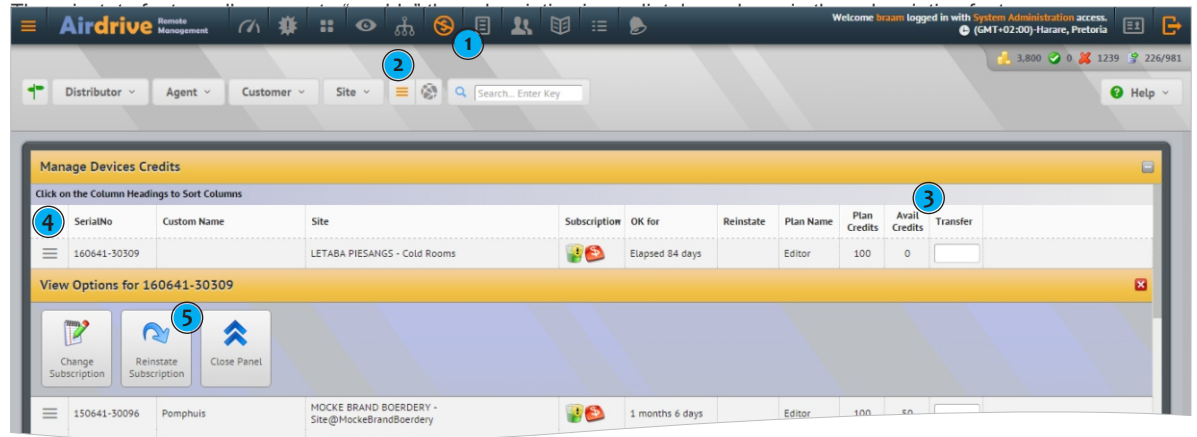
Airdrive Remote Management

1

Welcome braam logged in with System Administration access.
(GMT+02:00)-Harare, Pretoria

3,800 0 1239 226/981

2

Distributor Agent Customer Site Search... Enter Key

Help

Manage Devices Credits

Click on the Column Headings to Sort Columns

3

4

| SerialNo | Custom Name | Site | Subscription | OK for | Reinstate | Plan Name | Plan Credits | Avail Credits | Transfer |
|---|---|---|---|---|---|---|---|---|---|
| 160641-30309 | | LETABA PIESANGS - Cold Rooms | | Elapsed 84 days | | Editor | 100 | 0 | |

View Options for 160641-30309

5

Change Subscription

Reinstate Subscription

Close Panel

| 150641-30096 | Pomphuis | MOCKE BRAND BOERDERY - Site@MockeBrandBoerdery | | 1 months 6 days | | Editor | 100 | 50 | |
|---|---|---|---|---|---|---|---|---|---|